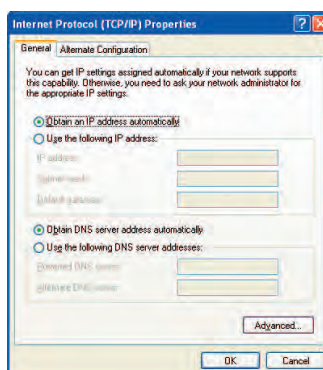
Internet Protocol (TCP/IP) Properties

General | Alternate Configuration

You can get IP settings assigned automatically if your network supports this capability. Otherwise, you need to ask your network administrator for the appropriate IP settings.

Obtain an IP address automatically
Use the following IP address:
IP address:
Subnet mask:
Default gateway:

Obtain DNS server address automatically
Use the following DNS server addresses:
Preferred DNS server:
Alternate DNS server:

Advanced...

OK | Cancel